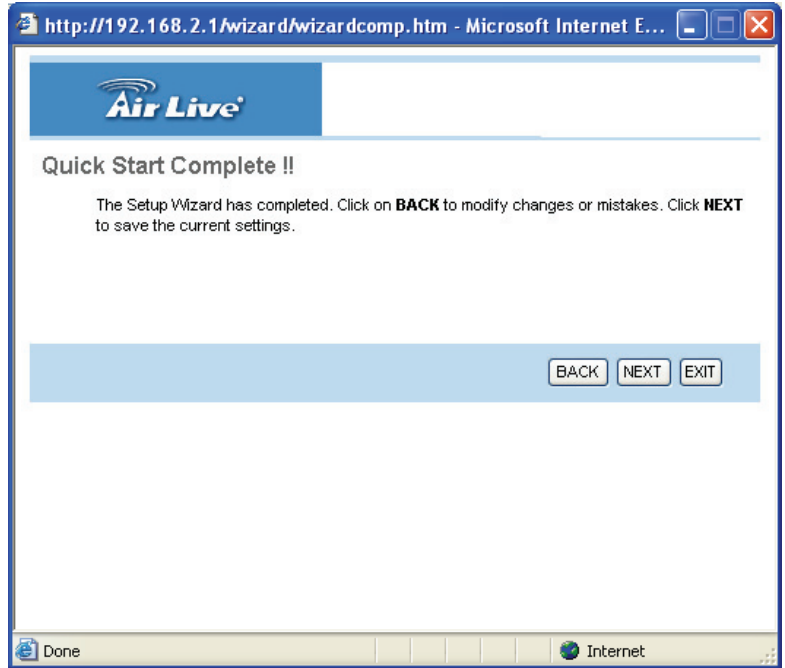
http://192.168.2.1/wizard/wizardcomp.htm - Microsoft Internet E...

Air Live

Quick Start Complete !!

The Setup Wizard has completed. Click on **BACK** to modify changes or mistakes. Click **NEXT** to save the current settings.

BACK NEXT EXIT

Done

Internet